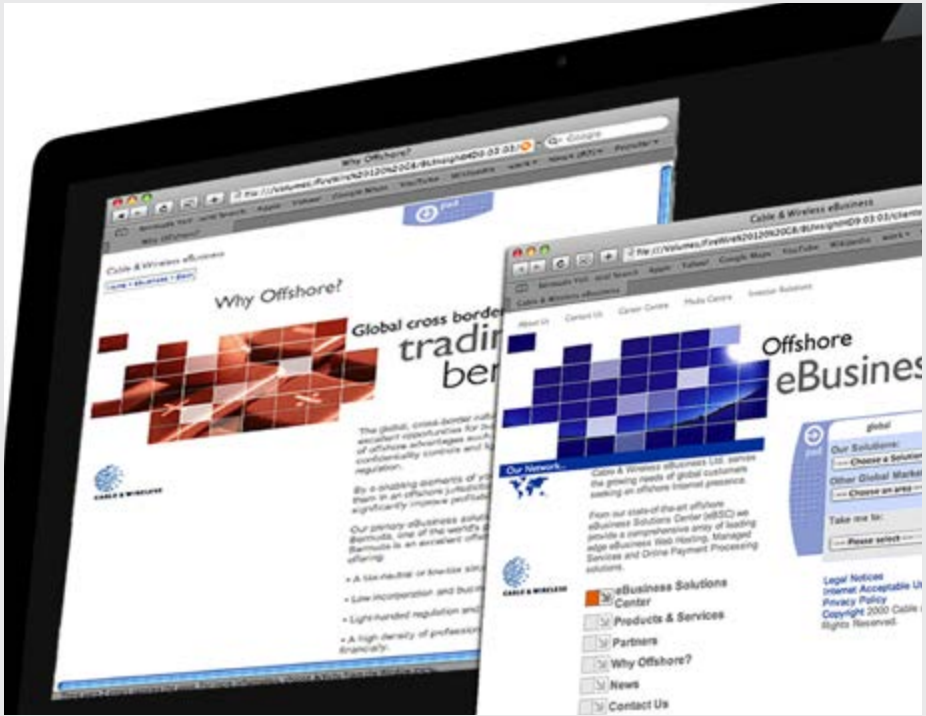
Why Offshore?

Cable & Wireless eBusiness

Why Offshore?

Global cross border

tradin

ben

CABLE & WIRELESS

Cable & Wireless eBusiness

About Us Contact Us Career Centre Media Centre Investor Relations

Offshore

eBusines

Our Network...

Cable & Wireless eBusiness Ltd. serves the growing needs of global customers seeking an offshore Internet presence.

From our state-of-the-art offshore eBusiness Solutions Center (eBSC) we provide a comprehensive array of leading edge eBusiness Web Hosting, Managed Services and Online Payment Processing solutions.

CABLE & WIRELESS

eBusiness Solutions Center

Products & Services

Partners

Why Offshore?

News

Contact Us

global

Our Solutions:

Choose a Solution

Other Global Market

Choose an area

Take me to:

Please select

Legal Notices

Internet Acceptable U

Privacy Policy

Copyright 2000 Cable

Rights Reserved.